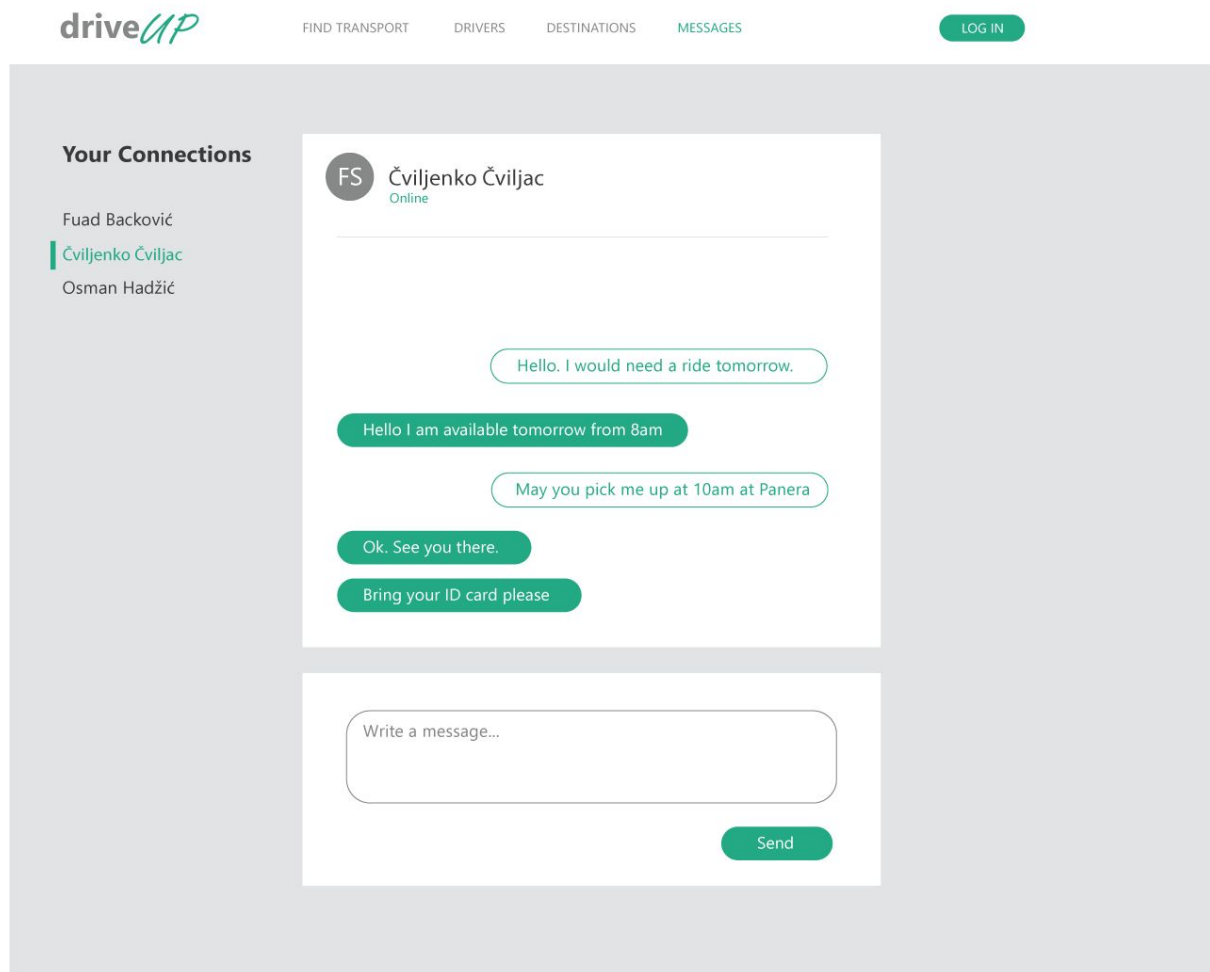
driveUP

FIND TRANSPORT DRIVERS DESTINATIONS MESSAGES

LOG IN

Your Connections

Fuad Backović
Čviljenko Čviljac
Osman Hadžić

FS Čviljenko Čviljac
Online

Hello. I would need a ride tomorrow.

Hello I am available tomorrow from 8am

May you pick me up at 10am at Panera

Ok. See you there.

Bring your ID card please

Write a message...

Send